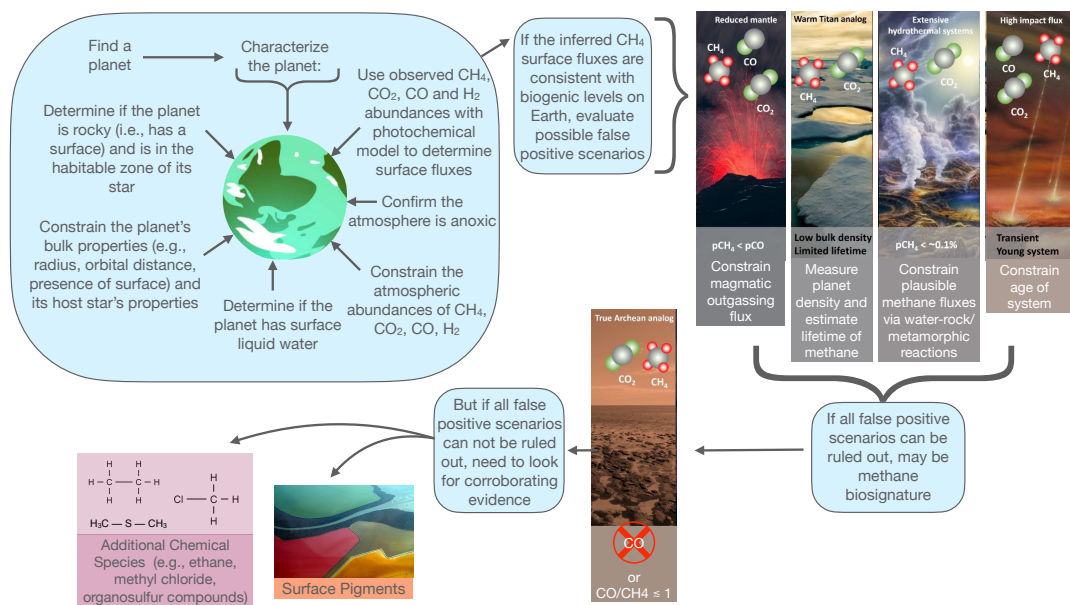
Find a planet

Characterize the planet:

Determine if the planet is rocky (i.e., has a surface) and is in the habitable zone of its star

Use observed $CH_4$, $CO_2$, CO and $H_2$ abundances with photochemical model to determine surface fluxes

Confirm the atmosphere is anoxic

Constrain the planet's bulk properties (e.g., radius, orbital distance, presence of surface) and its host star's properties

Determine if the planet has surface liquid water

Constrain the atmospheric abundances of $CH_4$, $CO_2$, CO, $H_2$

If the inferred $CH_4$ surface fluxes are consistent with biogenic levels on Earth, evaluate possible false positive scenarios

Reduced mantle
$CH_4$
CO
$CO_2$
$pCH_4$ < pCO
Constrain magmatic outgassing flux

Warm Titan analog
$CH_4$
Low bulk density
Limited lifetime
Measure planet density and estimate lifetime of methane

Extensive hydrothermal systems
$CH_4$
$CO_2$
$pCH_4$ < ~0.1%
Constrain plausible methane fluxes via water-rock/ metamorphic reactions

High impact flux
CO
$CH_4$
$CO_2$
Transient
Young system
Constrain age of system

True Archean analog
$CO_2$
$CH_4$
CO
or
CO/CH4 ≤ 1

If all false positive scenarios can be ruled out, may be methane biosignature

But if all false positive scenarios can not be ruled out, need to look for corroborating evidence

$H_3C-CH_3$
$Cl-CH_3$
$H_3C-S-CH_3$
Additional Chemical Species (e.g., ethane, methyl chloride, organosulfur compounds)

Surface Pigments